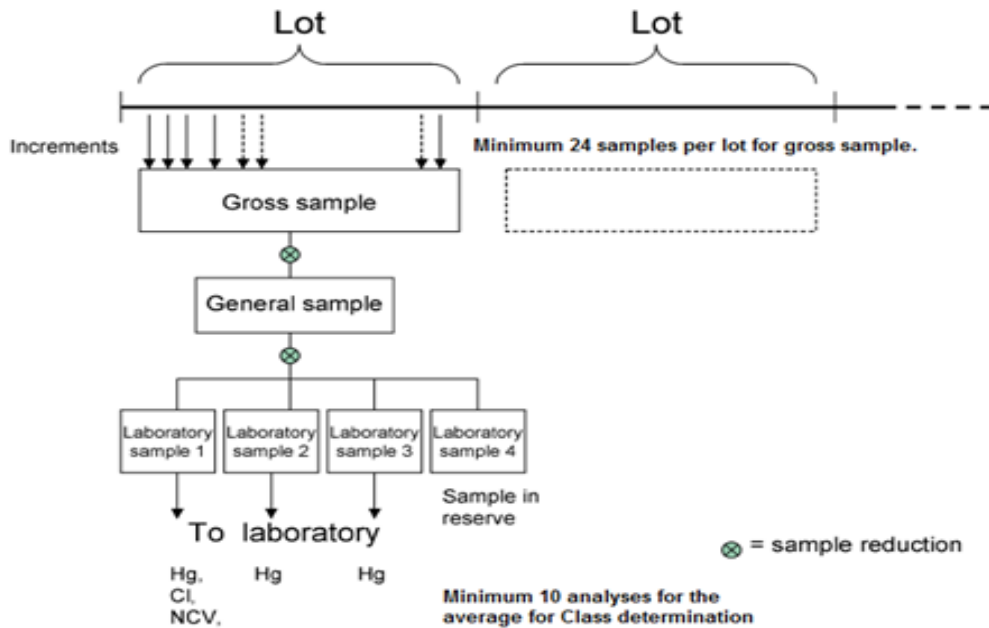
Lot

Lot

Increments

Minimum 24 samples per lot for gross sample.

Gross sample

General sample

Laboratory sample 1

Laboratory sample 2

Laboratory sample 3

Laboratory sample 4

Sample in reserve

To laboratory

Hg, Cl, NCV,

Hg

Hg

⊗ = sample reduction

Minimum 10 analyses for the average for Class determination